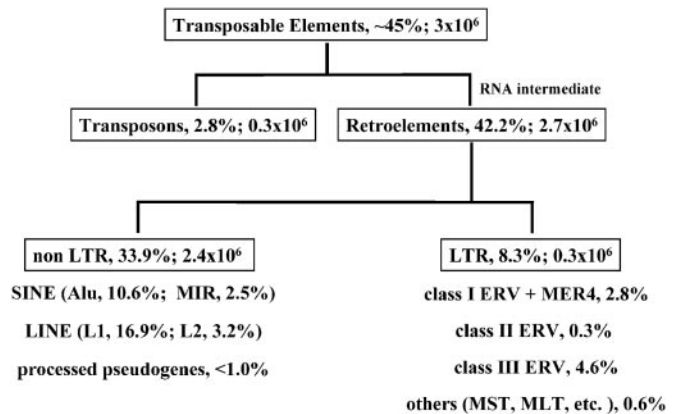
Transposable Elements, ~45%; 3x$10^6$

RNA intermediate

Transposons, 2.8%; 0.3x$10^6$

Retroelements, 42.2%; 2.7x$10^6$

non LTR, 33.9%; 2.4x$10^6$

SINE (Alu, 10.6%; MIR, 2.5%)

LINE (L1, 16.9%; L2, 3.2%)

processed pseudogenes, <1.0%

LTR, 8.3%; 0.3x$10^6$

class I ERV + MER4, 2.8%

class II ERV, 0.3%

class III ERV, 4.6%

others (MST, MLT, etc. ), 0.6%